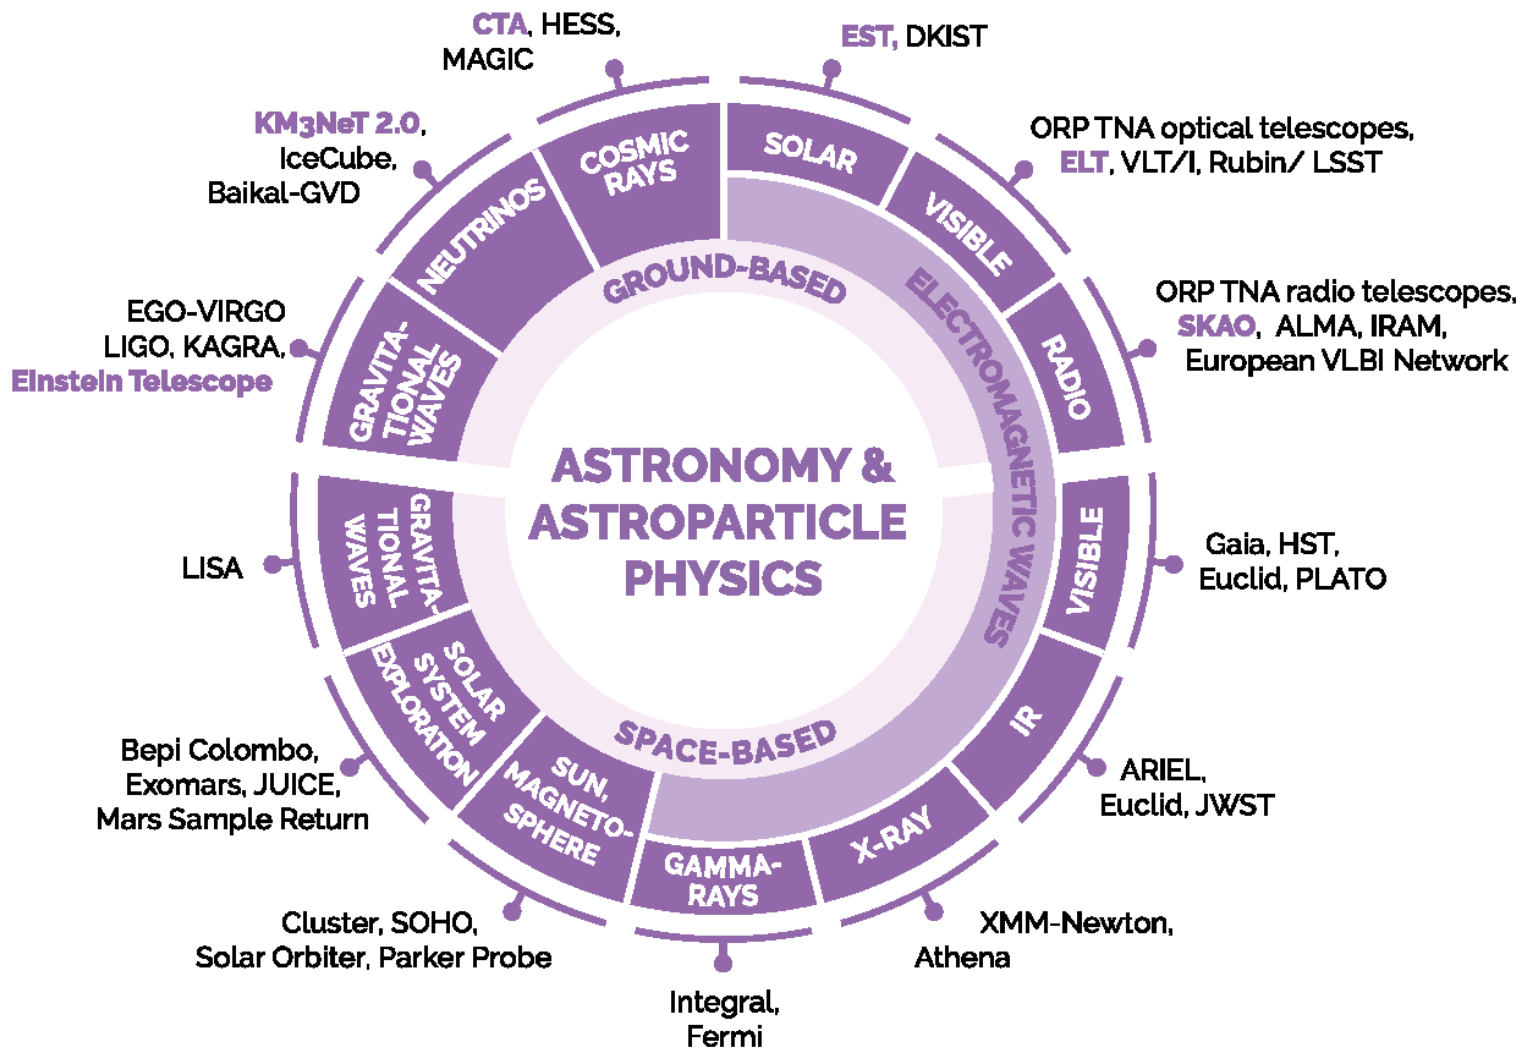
CTA, HESS, MAGIC

EST, DKIST

KM3NeT 2.0, IceCube, Baikal-GVD

ORP TNA optical telescopes, ELT, VLT/I, Rubin/ LSST

COSMIC RAYS

SOLAR

NEUTRINOS

VISIBLE

GROUND-BASED

ELECTROMAGNETIC WAVES

RADIO

ORP TNA radio telescopes, SKAO, ALMA, IRAM, European VLBI Network

EGO-VIRGO LIGO, KAGRA, Einstein Telescope

GRAVITATIONAL WAVES

ASTRONOMY & ASTROPARTICLE PHYSICS

LISA

GRAVITATIONAL WAVES

VISIBLE

Gaia, HST, Euclid, PLATO

SOLAR SYSTEM EXPLORATION

SPACE-BASED

IR

Bepi Colombo, Exomars, JUICE, Mars Sample Return

SUN, MAGNETOSPHERE

ARIEL, Euclid, JWST

GAMMA-RAYS

X-RAY

Cluster, SOHO, Solar Orbiter, Parker Probe

XMM-Newton, Athena

Integral, Fermi